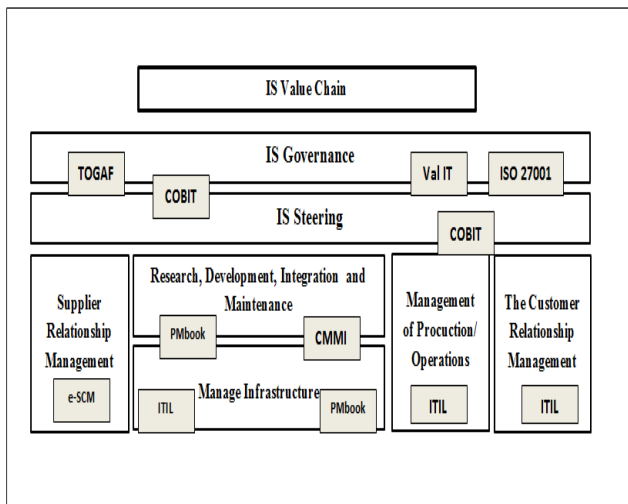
IS Value Chain

IS Governance

TOGAF

COBIT

Val IT

ISO 27001

IS Steering

COBIT

Supplier Relationship Management

e-SCM

Research, Development, Integration and Maintenance

PMbook

CMMI

Manage Infrastructure

ITIL

PMbook

Management of Procuction/ Operations

ITIL

The Customer Relationship Management

ITIL